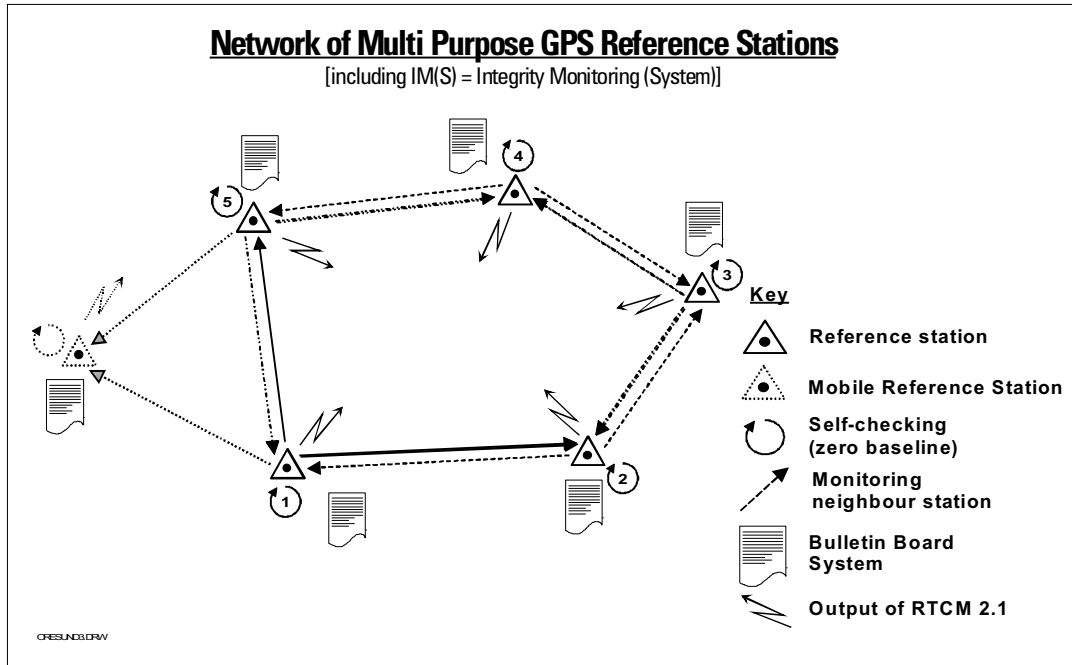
Network of Multi Purpose GPS Reference Stations
[including IM(S) = Integrity Monitoring (System)]

5

4

3

1

2

Key

Reference station

Mobile Reference Station

Self-checking (zero baseline)

Monitoring neighbour station

Bulletin Board System

Output of RTCM 2.1

ORESUND3.DRW